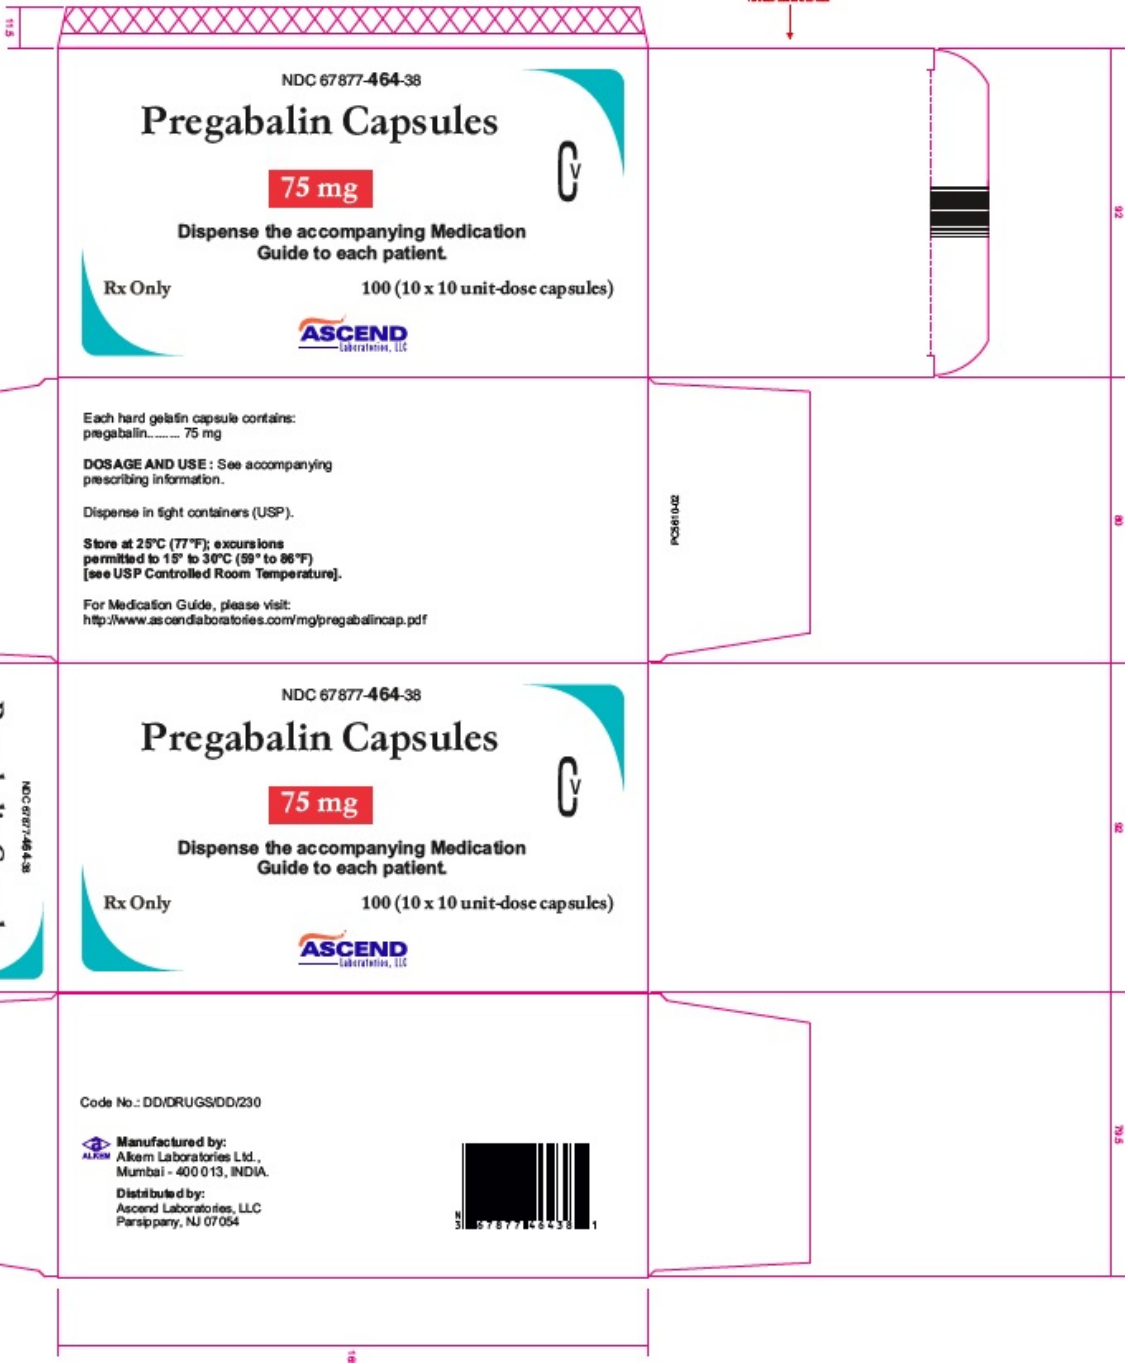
11.5

NDC 67877-464-38

Pregabalin Capsules

75 mg

CV

Dispense the accompanying Medication Guide to each patient.

Rx Only

100 (10 x 10 unit-dose capsules)

ASCEND Laboratories, LLC

92

Each hard gelatin capsule contains:
pregabalin......... 75 mg

DOSAGE AND USE: See accompanying prescribing information.

Dispense in tight containers (USP).

Store at 25°C (77°F); excursions permitted to 15° to 30°C (59° to 86°F) [see USP Controlled Room Temperature].

For Medication Guide, please visit:
http://www.ascendlaboratories.com/mg/pregabalincap.pdf

PCS610-02

80

NDC 67877-464-38

Pregabalin Capsules

75 mg

CV

Dispense the accompanying Medication Guide to each patient.

Rx Only

100 (10 x 10 unit-dose capsules)

ASCEND Laboratories, LLC

NDC 67877-464-38

92

Code No.: DD/DRUGS/DD/230

ALKEM

Manufactured by:
Alkem Laboratories Ltd.,
Mumbai - 400 013, INDIA.

Distributed by:
Ascend Laboratories, LLC
Parsippany, NJ 07054

N 3 67877 46438 1

79.5

18